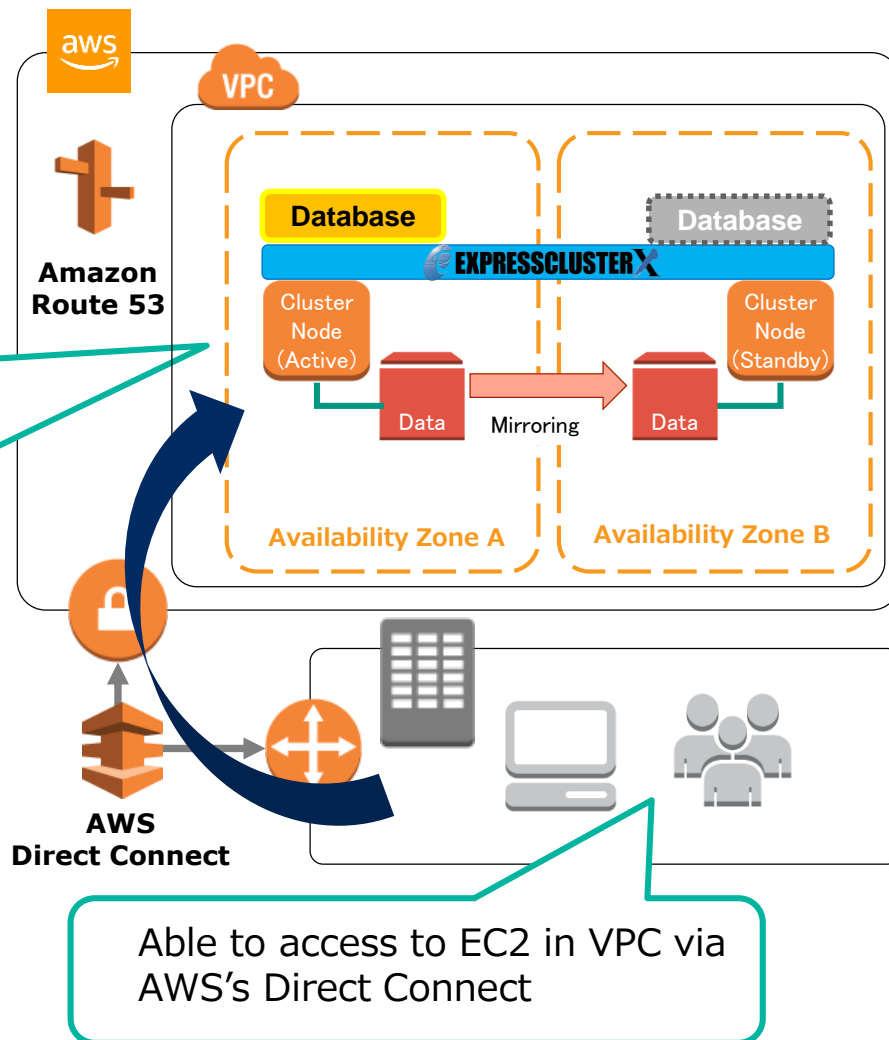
aws

VPC

Amazon Route 53

Database

Database

EXPRESSCLUSTER X

Cluster Node (Active)

Cluster Node (Standby)

Data

Mirroring

Data

Availability Zone A

Availability Zone B

AWS Direct Connect

Able to access to EC2 in VPC via AWS's Direct Connect